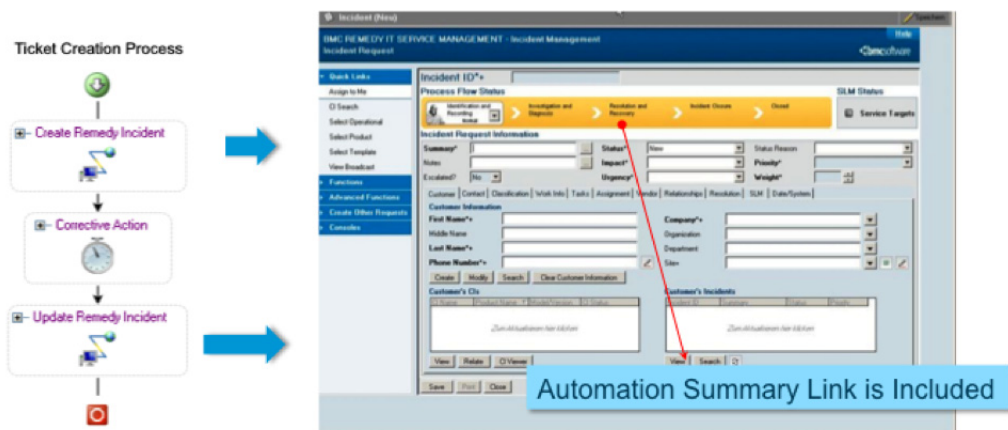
Ticket Creation Process

Create Remedy Incident

Corrective Action

Update Remedy Incident

Incident (New)

BMC REMEDY IT SERVICE MANAGEMENT - Incident Management
Incident Request

Help
bmc software

Quick Links
Assign to Me
CI Search
Select Operational
Select Product
Select Template
View Broadcast
Functions
Advanced Functions
Create Other Requests
Consoles

Incident ID*+

Process Flow Status
Identification and Recording
Investigation and Diagnosis
Resolution and Recovery
Incident Closure
Closed

SLM Status
Service Targets

Incident Request Information
Summary*
Notes
Escalated? No
Status* New
Impact*
Urgency*
Status Reason
Priority*
Weight*

Customer | Contact | Classification | Work Info | Tasks | Assignment | Vendor | Relationships | Resolution | SLM | Date/System

Customer Information
First Name*+
Middle Name
Last Name*+
Phone Number*+
Company*+
Organization
Department
Site+

Create | Modify | Search | Clear Customer Information

Customer's CIs
CI Name | Product Name | Model/Version | CI Status
Zum Aktualisieren hier klicken

Customer's Incidents
Incident ID | Summary | Status | Priority
Zum Aktualisieren hier klicken

View | Relate | CI Viewer
View | Search

Save | Print | Close

Automation Summary Link is Included